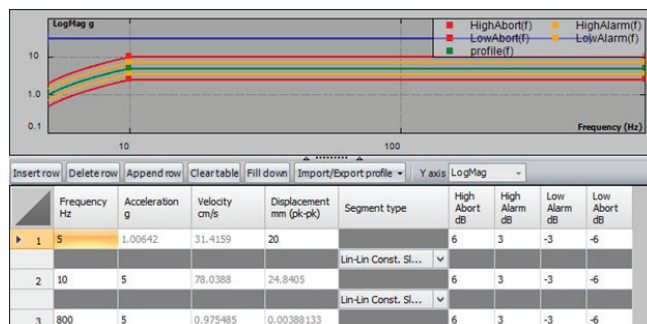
LogMag g

HighAbort(f)
HighAlarm(f)
LowAbort(f)
LowAlarm(f)
profile(f)

10
1.0
0.1
10
100
Frequency (Hz)

Insert row | Delete row | Append row | Clear table | Fill down | Import/Export profile | Y axis LogMag

| | Frequency Hz | Acceleration g | Velocity cm/s | Displacement mm (pk-pk) | Segment type | High Abort dB | High Alarm dB | Low Alarm dB | Low Abort dB |
|---|---|---|---|---|---|---|---|---|---|
| 1 | 5 | 1.00642 | 31.4159 | 20 | | 6 | 3 | -3 | -6 |
| | | | | | Lin-Lin Const. Sl... | | | | |
| 2 | 10 | 5 | 78.0388 | 24.8405 | | 6 | 3 | -3 | -6 |
| | | | | | Lin-Lin Const. Sl... | | | | |
| 3 | 800 | 5 | 0.975485 | 0.00388133 | | 6 | 3 | -3 | -6 |